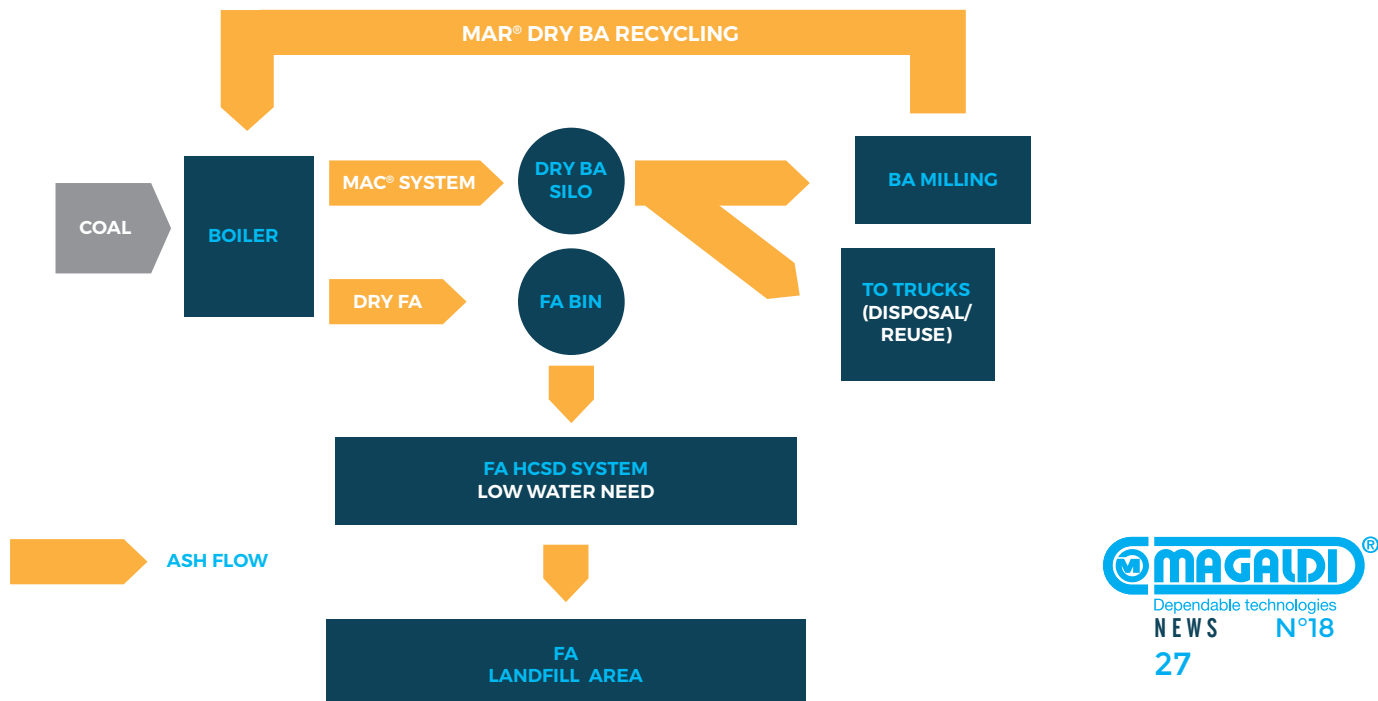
MAR® DRY BA RECYCLING

COAL

BOILER

MAC® SYSTEM

DRY BA SILO

BA MILLING

TO TRUCKS (DISPOSAL/ REUSE)

DRY FA

FA BIN

FA HCSD SYSTEM
LOW WATER NEED

ASH FLOW

FA
LANDFILL AREA

MAGALDI®
Dependable technologies
NEWS N°18
27